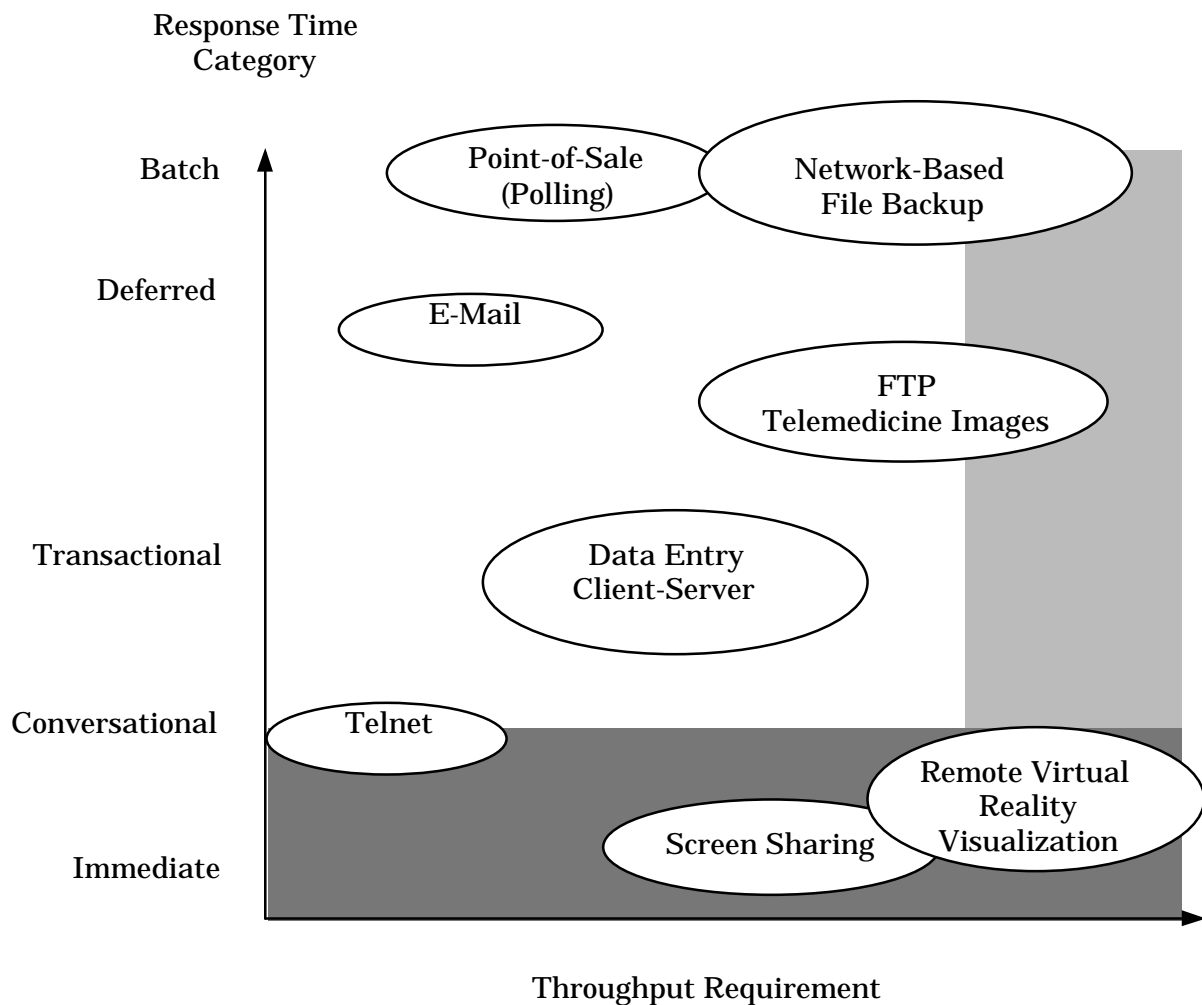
Response Time Category

Batch

Deferred

Transactional

Conversational

Immediate

Point-of-Sale (Polling)

Network-Based File Backup

E-Mail

FTP Telemedicine Images

Data Entry Client-Server

Telnet

Remote Virtual Reality Visualization

Screen Sharing

Throughput Requirement